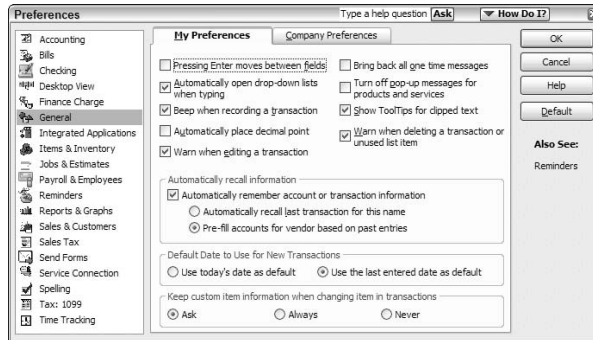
Preferences

Type a help question Ask ▼ How Do I?

Accounting
Bills
Checking
Desktop View
Finance Charge
General
Integrated Applications
Items & Inventory
Jobs & Estimates
Payroll & Employees
Reminders
Reports & Graphs
Sales & Customers
Sales Tax
Send Forms
Service Connection
Spelling
Tax: 1099
Time Tracking

My Preferences | Company Preferences

Pressing Enter moves between fields
Automatically open drop-down lists when typing
Beep when recording a transaction
Automatically place decimal point
Warn when editing a transaction

Bring back all one time messages
Turn off pop-up messages for products and services
Show ToolTips for clipped text
Warn when deleting a transaction or unused list item

Automatically recall information
Automatically remember account or transaction information
Automatically recall last transaction for this name
Pre-fill accounts for vendor based on past entries

Default Date to Use for New Transactions
Use today's date as default
Use the last entered date as default

Keep custom item information when changing item in transactions
Ask
Always
Never

OK
Cancel
Help
Default

Also See:
Reminders